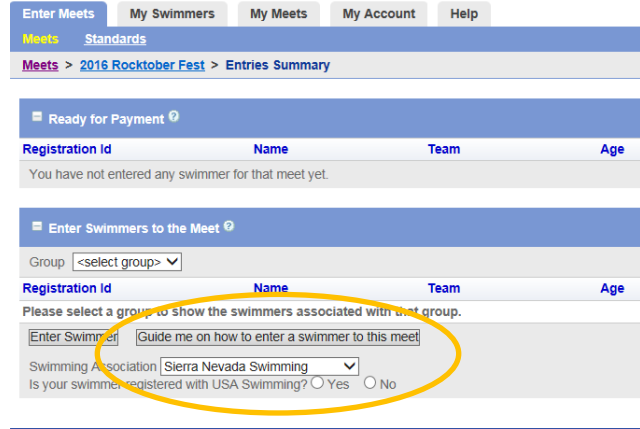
Enter Meets | My Swimmers | My Meets | My Account | Help

Meets Standards

Meets > 2016 Rocktober Fest > Entries Summary

Ready for Payment

| Registration Id | Name | Team | Age |
|---|---|---|---|
| You have not entered any swimmer for that meet yet. | | | |

Enter Swimmers to the Meet

Group <select group>

| Registration Id | Name | Team | Age |
|---|---|---|---|
| Please select a group to show the swimmers associated with that group. | | | |

Enter Swimmer Guide me on how to enter a swimmer to this meet

Swimming Association Sierra Nevada Swimming
Is your swimmer registered with USA Swimming? Yes No